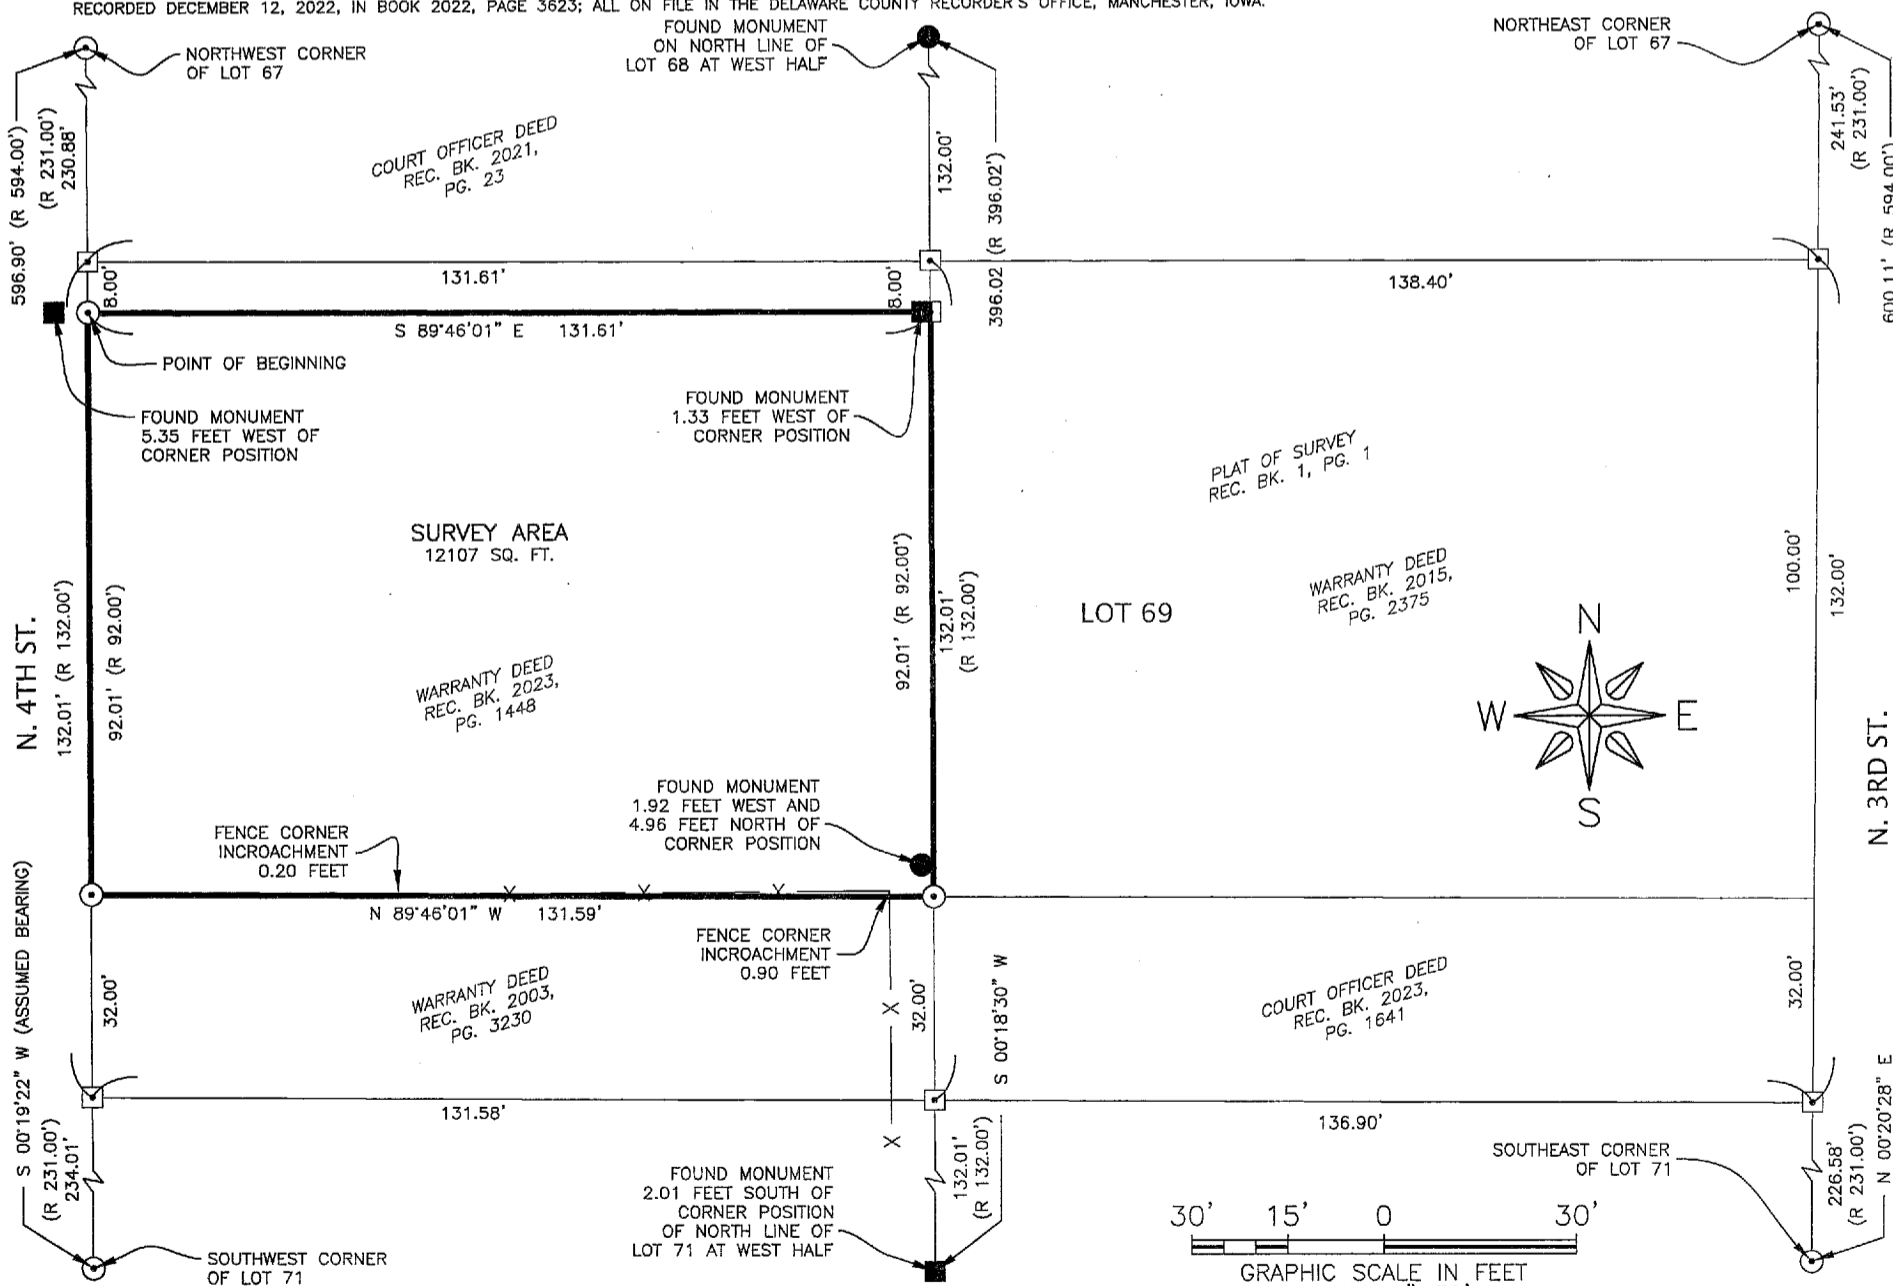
RECORDED DECEMBER 12, 2022, IN BOOK 2022, PAGE 3623; ALL ON FILE IN THE DELAWARE COUNTY RECORDER'S OFFICE, MANCHESTER, IOWA.

NORTHWEST CORNER OF LOT 67

FOUND MONUMENT ON NORTH LINE OF LOT 68 AT WEST HALF

NORTHEAST CORNER OF LOT 67

596.90' (R 594.00')

(R 231.00') 230.88'

COURT OFFICER DEED REC. BK. 2021, PG. 23

132.00'

(R 396.02')

241.53' (R 231.00')

600.11' (R 594.00')

8.00'

131.61'

8.00'

396.02

138.40'

S 89°46'01" E 131.61'

POINT OF BEGINNING

FOUND MONUMENT 5.35 FEET WEST OF CORNER POSITION

FOUND MONUMENT 1.33 FEET WEST OF CORNER POSITION

PLAT OF SURVEY REC. BK. 1, PG. 1

SURVEY AREA 12107 SQ. FT.

N. 4TH ST.

132.01' (R 132.00')

92.01' (R 92.00')

WARRANTY DEED REC. BK. 2023, PG. 1448

92.01' (R 92.00')

132.01' (R 132.00')

LOT 69

WARRANTY DEED REC. BK. 2015, PG. 2375

N

W

E

S

100.00'

132.00'

N. 3RD ST.

FOUND MONUMENT 1.92 FEET WEST AND 4.96 FEET NORTH OF CORNER POSITION

FENCE CORNER INCROACHMENT 0.20 FEET

S 00°19'22" W (ASSUMED BEARING)

N 89°46'01" W 131.59'

FENCE CORNER INCROACHMENT 0.90 FEET

32.00'

WARRANTY DEED REC. BK. 2003, PG. 3230

X

32.00'

S 00°18'30" W

COURT OFFICER DEED REC. BK. 2023, PG. 1641

32.00'

131.58'

136.90'

X

(R 231.00') 234.01'

FOUND MONUMENT 2.01 FEET SOUTH OF CORNER POSITION OF NORTH LINE OF LOT 71 AT WEST HALF

132.01' (R 132.00')

SOUTHEAST CORNER OF LOT 71

226.58' (R 231.00')

N 00°20'28" E

SOUTHWEST CORNER OF LOT 71

30' 15' 0 30'

GRAPHIC SCALE IN FEET